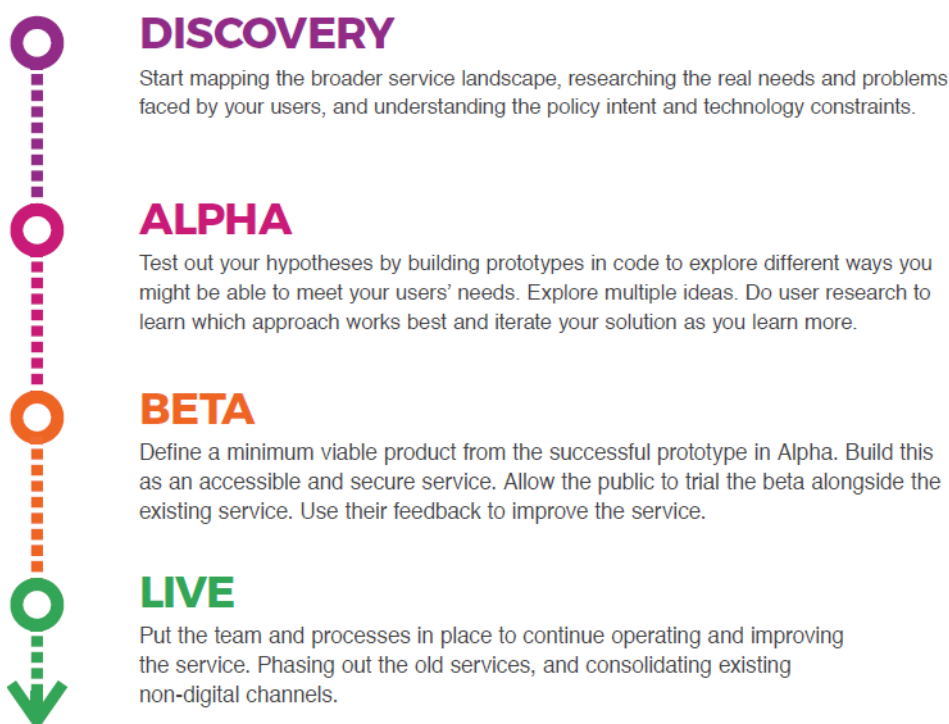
DISCOVERY
Start mapping the broader service landscape, researching the real needs and problems faced by your users, and understanding the policy intent and technology constraints.

ALPHA
Test out your hypotheses by building prototypes in code to explore different ways you might be able to meet your users' needs. Explore multiple ideas. Do user research to learn which approach works best and iterate your solution as you learn more.

BETA
Define a minimum viable product from the successful prototype in Alpha. Build this as an accessible and secure service. Allow the public to trial the beta alongside the existing service. Use their feedback to improve the service.

LIVE
Put the team and processes in place to continue operating and improving the service. Phasing out the old services, and consolidating existing non-digital channels.